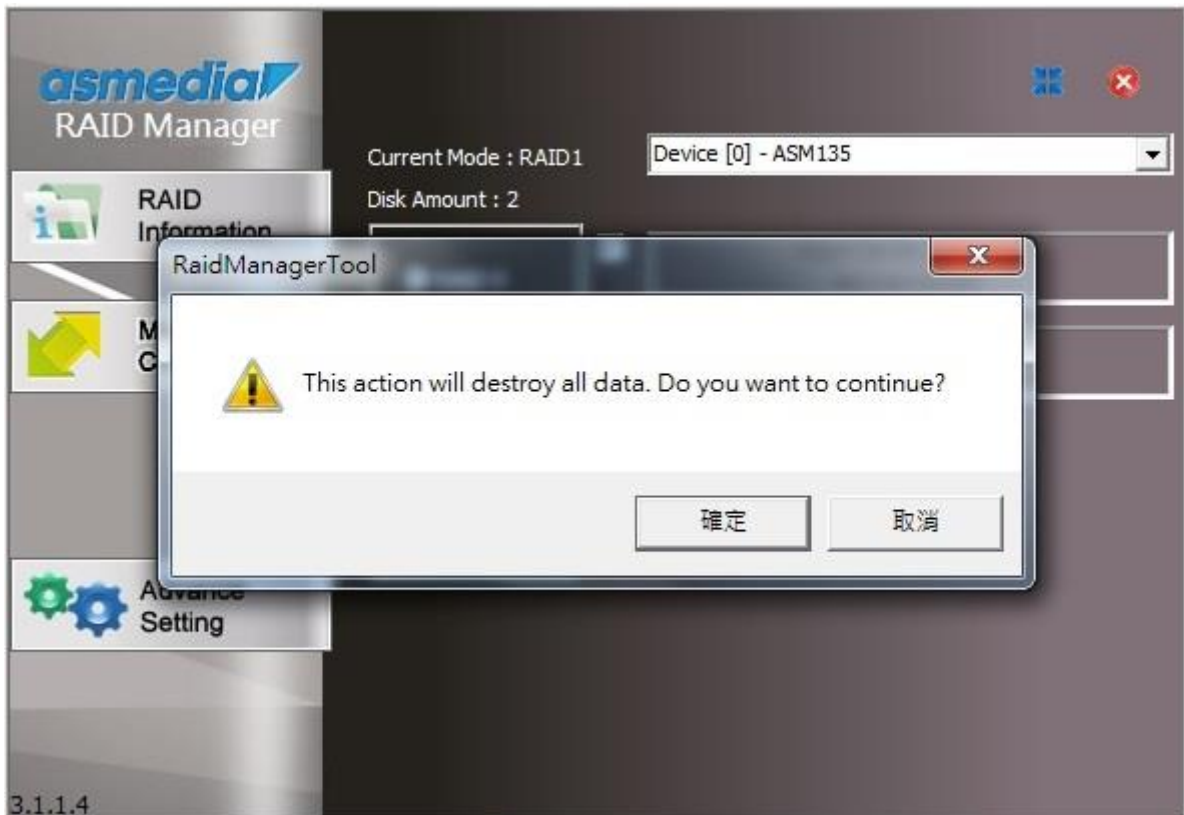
asmedia
RAID Manager

RAID
Information

M
C

Advance
Setting

3.1.1.4

Current Mode : RAID1
Disk Amount : 2

Device [0] - ASM135

RaidManagerTool

This action will destroy all data. Do you want to continue?

確定

取消